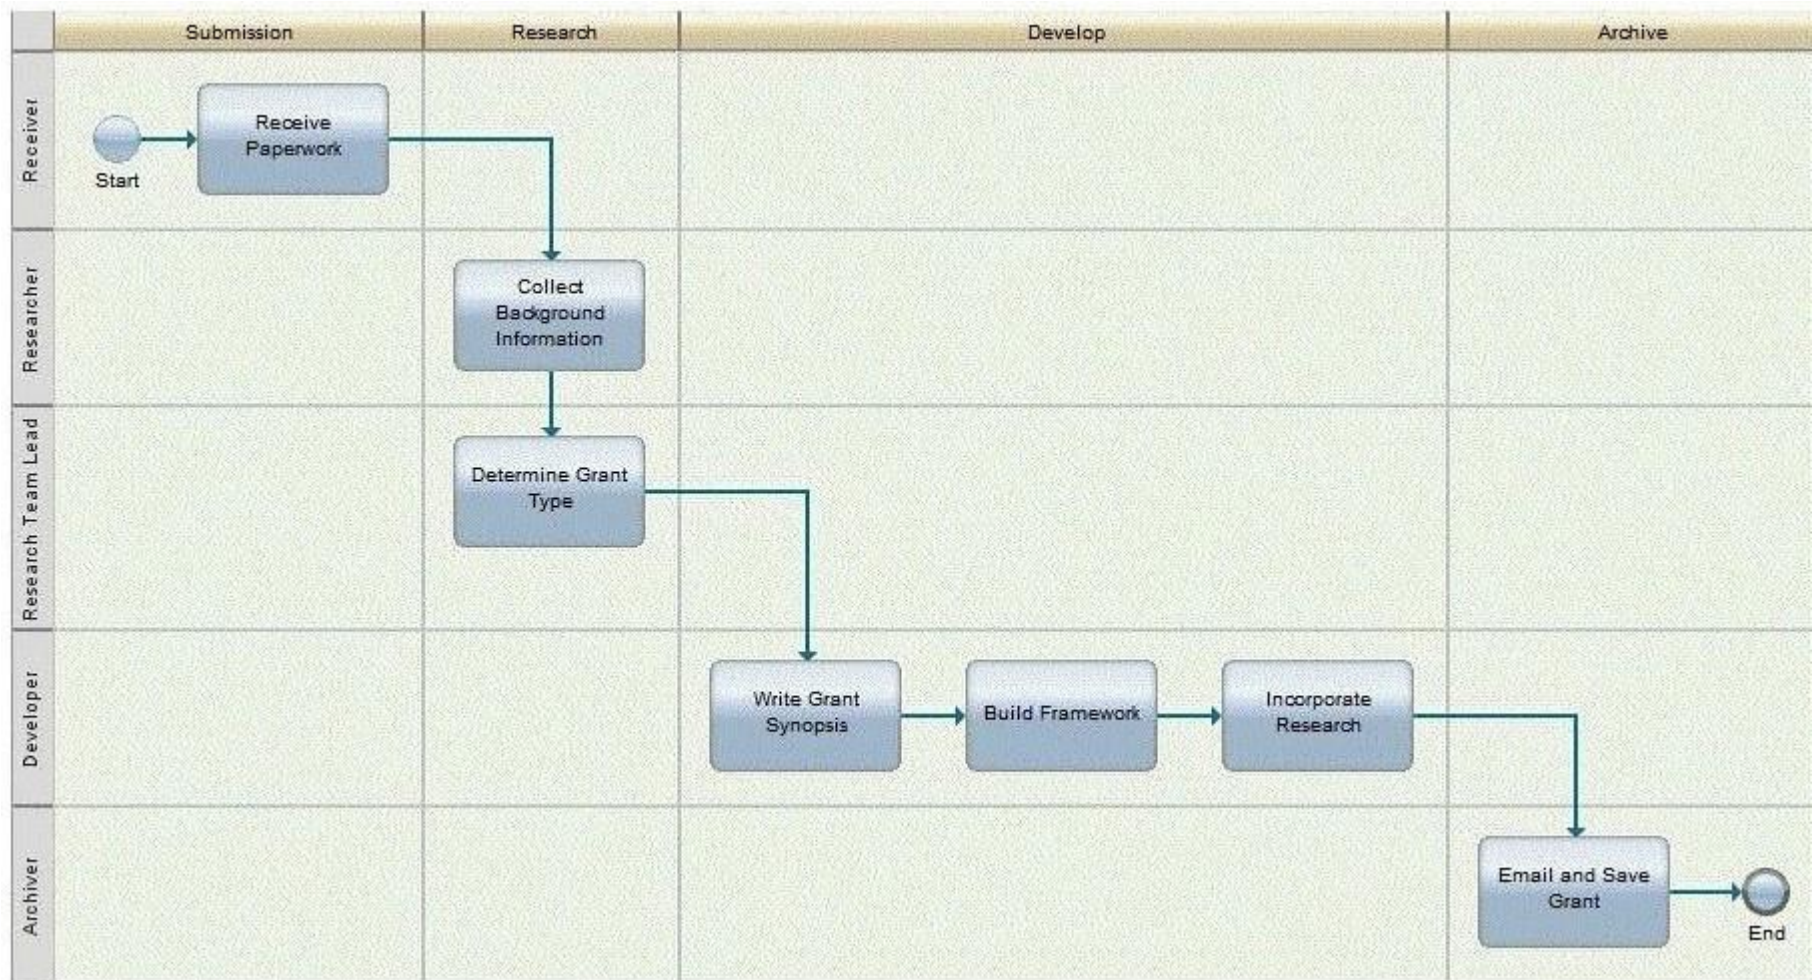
Submission
Research
Develop
Archive

Receiver
Start
Receive Paperwork

Researcher
Collect Background Information

Research Team Lead
Determine Grant Type

Developer
Write Grant Synopsis
Build Framework
Incorporate Research

Archiver
Email and Save Grant
End